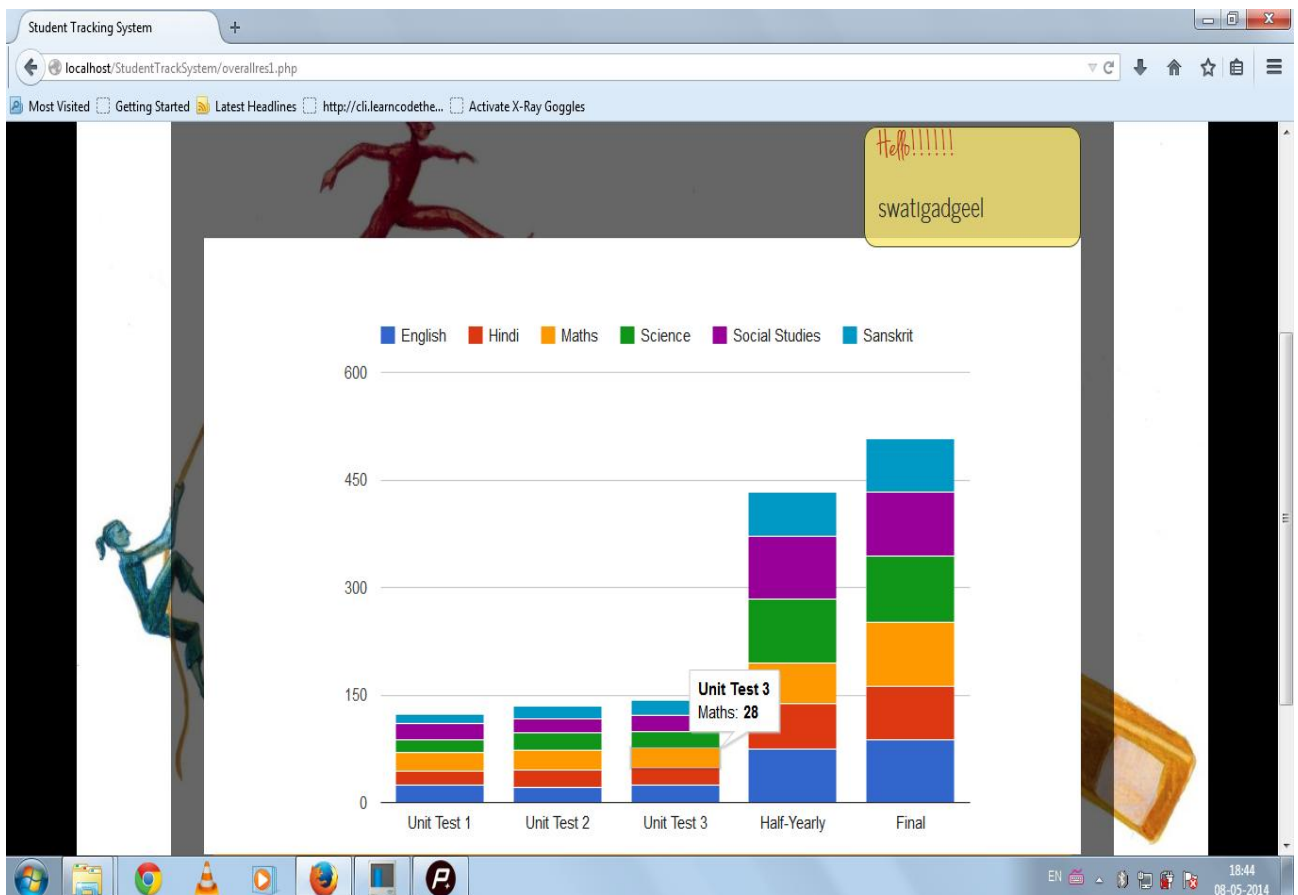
Student Tracking System
+
localhost/StudentTrackSystem/overallres1.php
Most Visited Getting Started Latest Headlines http://cli.learncodethe... Activate X-Ray Goggles

Hello!!!!!!
swatigadgeel

English Hindi Maths Science Social Studies Sanskrit

600
450
300
150
0

Unit Test 3
Maths: **28**

Unit Test 1 Unit Test 2 Unit Test 3 Half-Yearly Final

EN 18:44 08-05-2014